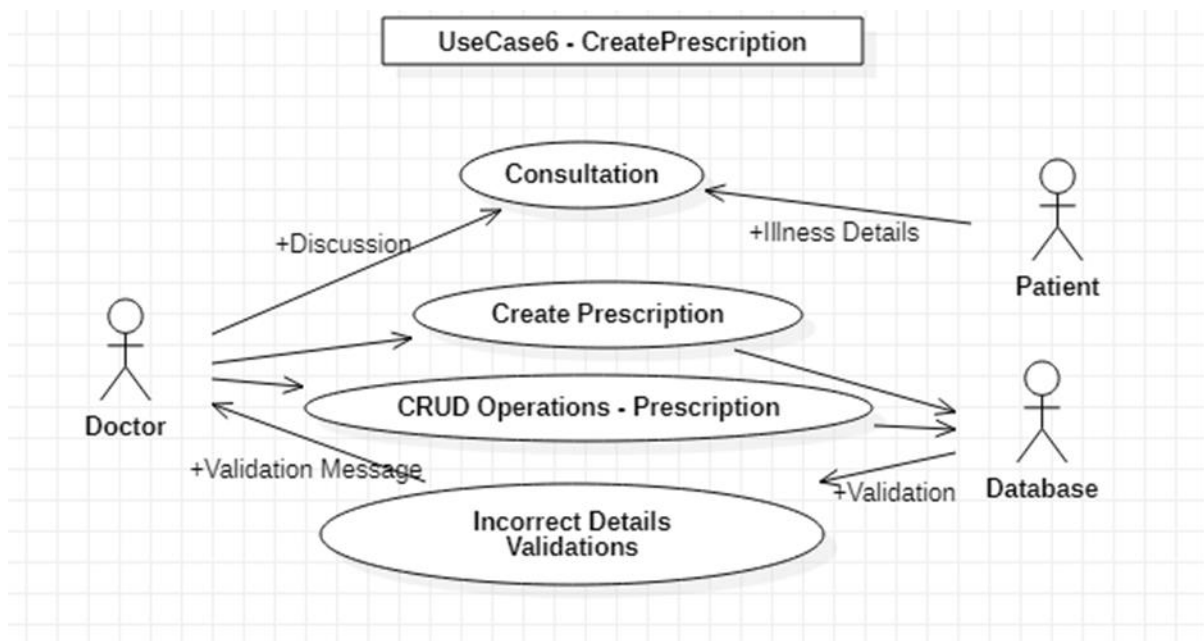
UseCase6 - CreatePrescription

Consultation

+Discussion

+Illness Details

Patient

Create Prescription

Doctor

CRUD Operations - Prescription

Database

+Validation Message

+Validation

Incorrect Details Validations